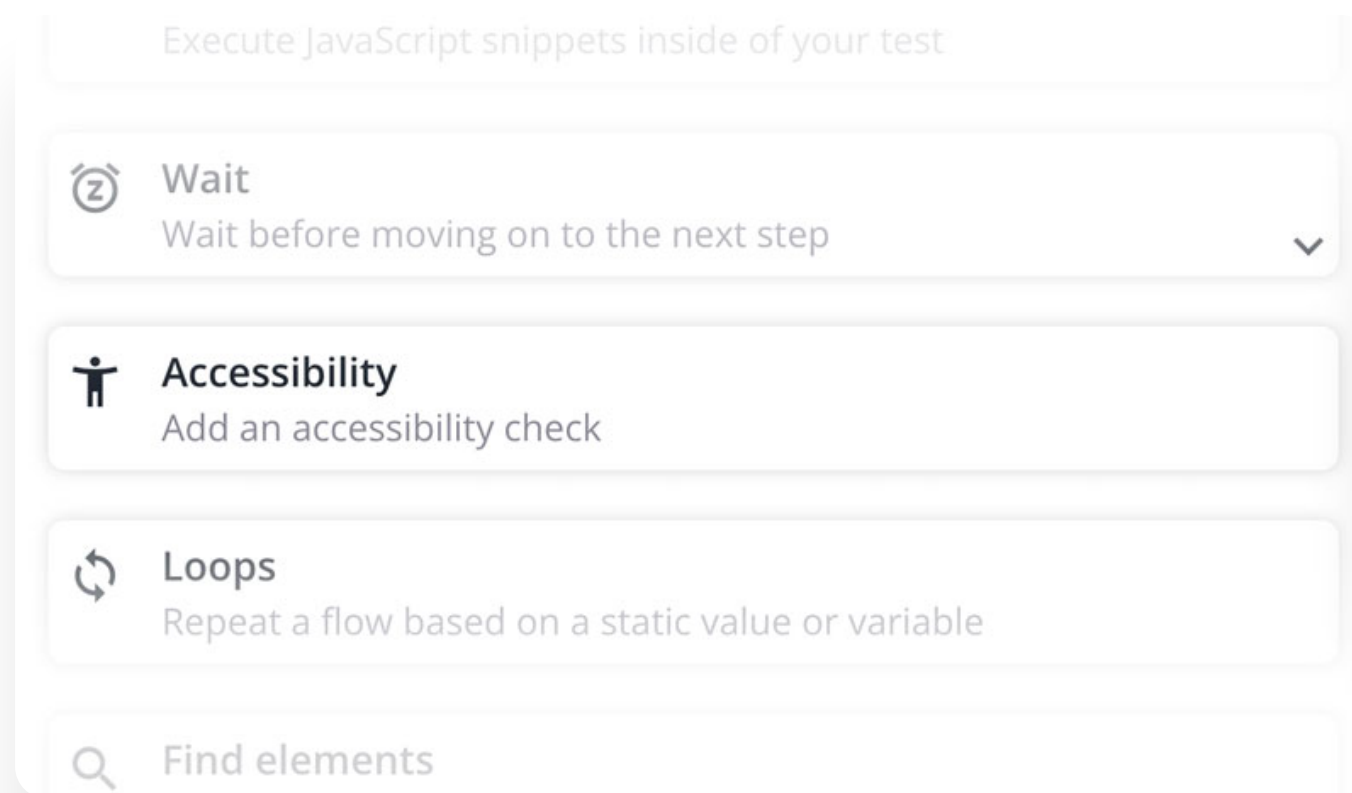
Execute JavaScript snippets inside of your test

Wait
Wait before moving on to the next step

Accessibility
Add an accessibility check

Loops
Repeat a flow based on a static value or variable

Find elements